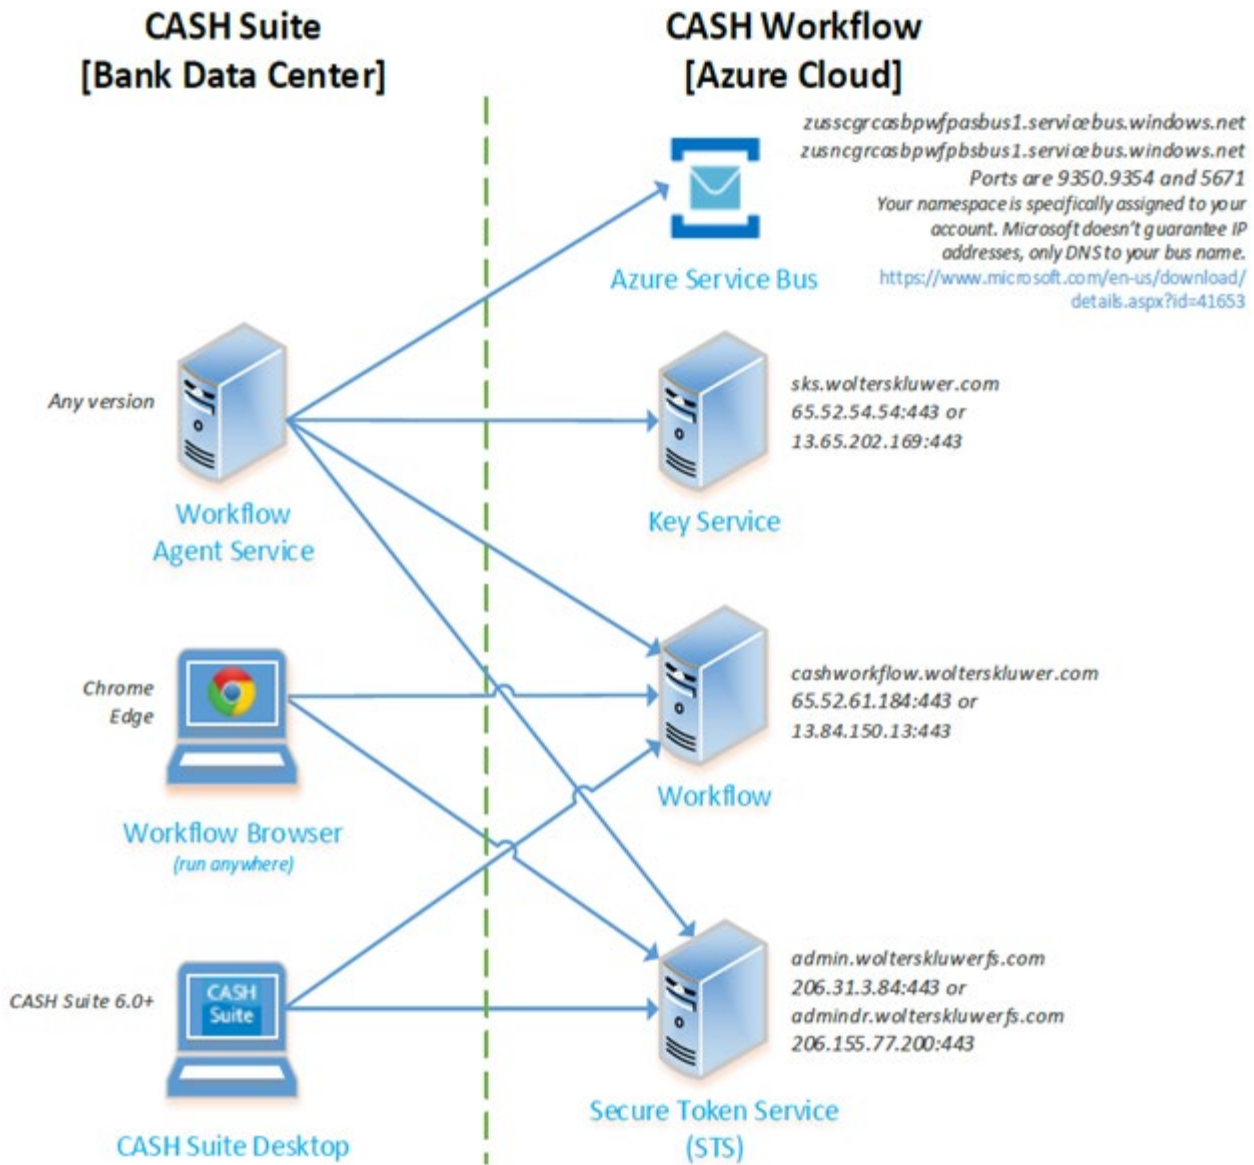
CASH Suite
[Bank Data Center]

CASH Workflow
[Azure Cloud]

zusscgrcasbpwfpasbus1.servicebus.windows.net
zusncgrcasbpwfpbsbus1.servicebus.windows.net
Ports are 9350.9354 and 5671
Your namespace is specifically assigned to your account. Microsoft doesn't guarantee IP addresses, only DNS to your bus name.
https://www.microsoft.com/en-us/download/details.aspx?id=41653

Azure Service Bus

Any version

Workflow Agent Service

sks.wolterskluwer.com
65.52.54.54:443 or
13.65.202.169:443

Key Service

Chrome
Edge

Workflow Browser
(run anywhere)

cashworkflow.wolterskluwer.com
65.52.61.184:443 or
13.84.150.13:443

Workflow

CASH Suite 6.0+

CASH Suite

CASH Suite Desktop

admin.wolterskluwerfs.com
206.31.3.84:443 or
admindr.wolterskluwerfs.com
206.155.77.200:443

Secure Token Service
(STS)